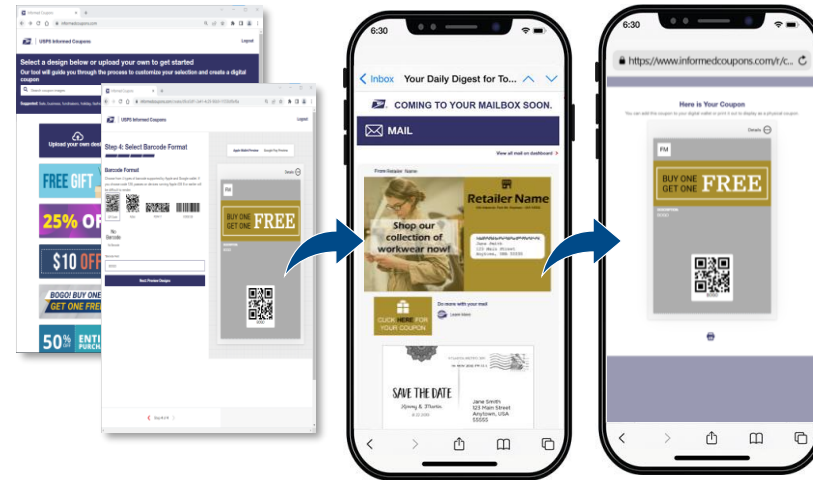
Informed Coupons
informedcoupons.com
USPS Informed Coupons
Logout
Select a design below or upload your own to get started
Our tool will guide you through the process to customize your selection and create a digital coupon
Search coupon images
Upload your own design
FREE GIFT
25% OF
$10 OFF
BOGO! BUY ONE GET ONE FREE
50% OFF ENTIRE PURCHASE

USPS Informed Coupons
Logout
Step 4: Select Barcode Format
Barcode Format
No Barcode
Next: Preview Coupon
Apple Wallet Preview
Google Pay Preview
Details
FM
BUY ONE GET ONE FREE

6:30
Inbox
Your Daily Digest for To...
COMING TO YOUR MAILBOX SOON.
MAIL
View all mail on dashboard >
From Retailer Name
Shop our collection of workwear now!
Retailer Name
Jane Smith
123 Main Street
Anytown, USA 55555
CLICK HERE FOR YOUR COUPON
Do more with your mail
Learn More
SAVE THE DATE
Jane Smith
123 Main Street
Anytown, USA
55555

6:30
https://www.informedcoupons.com/r/c...
Here is Your Coupon
You can add this coupon to your digital wallet or print it out to display as a physical coupon
Details
FM
BUY ONE GET ONE FREE